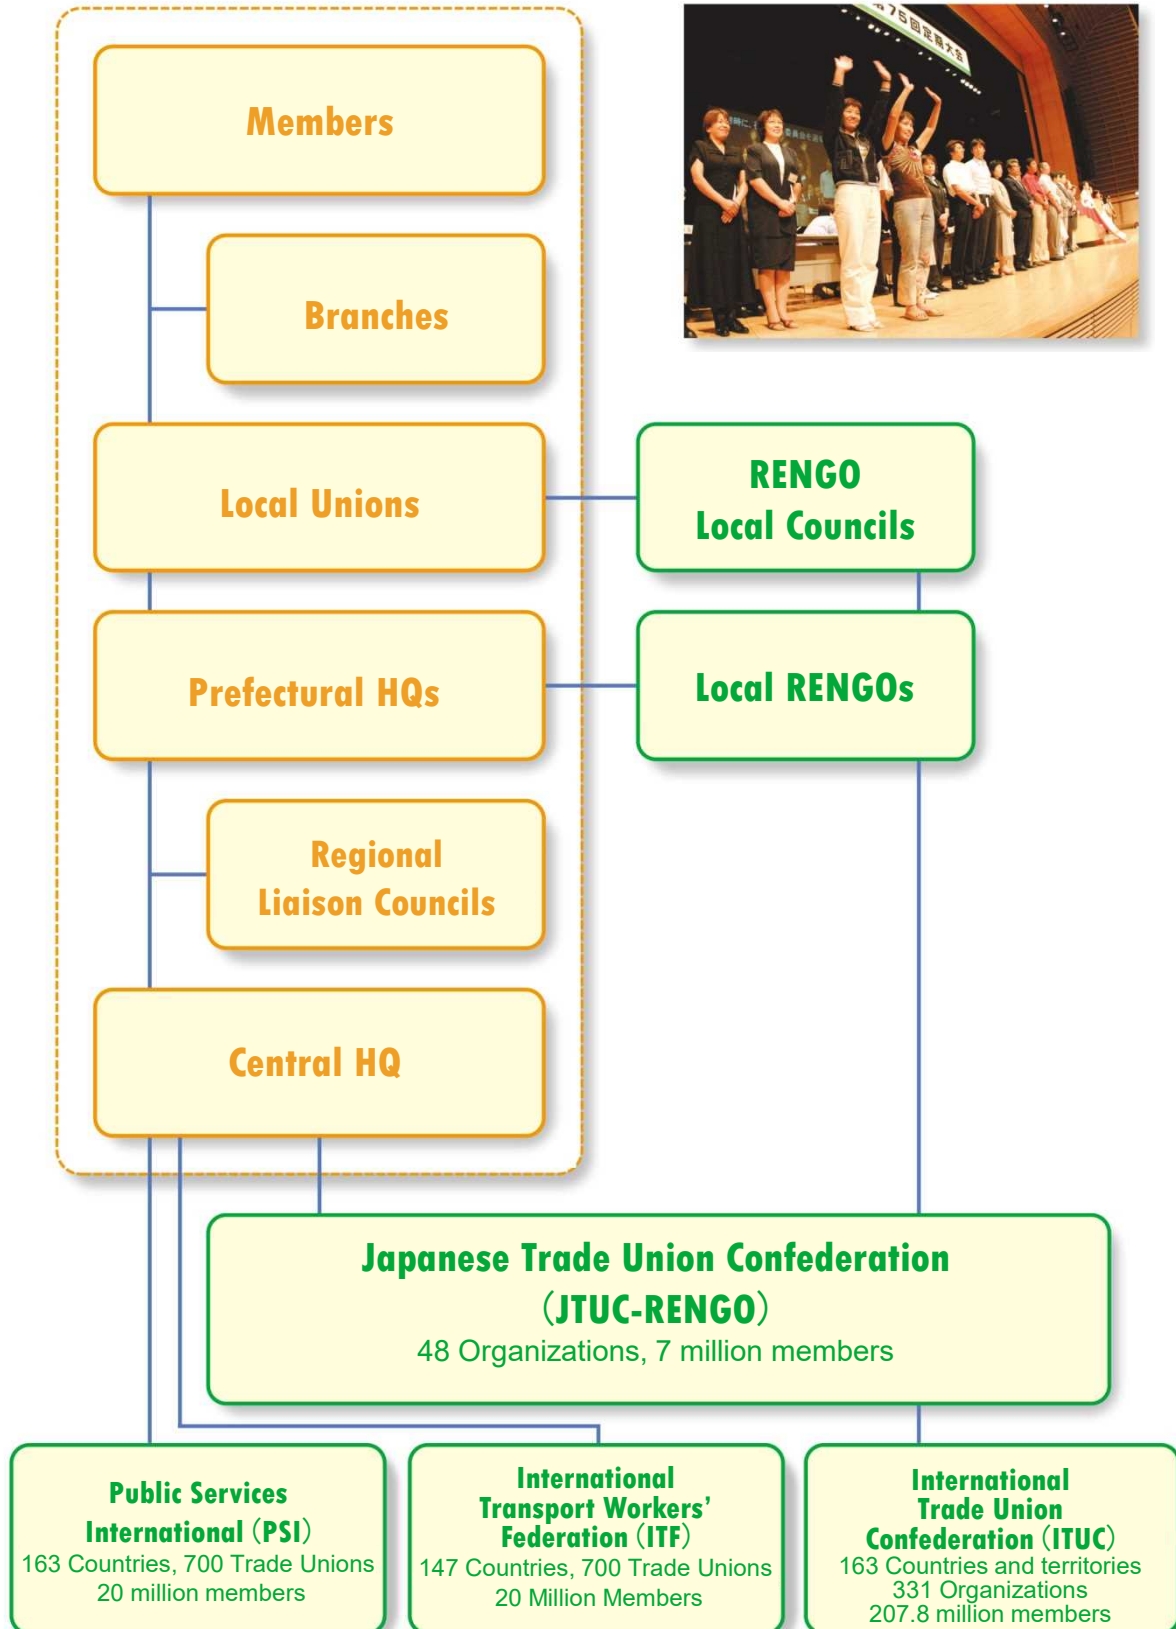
Members

Branches

Local Unions

Prefectural HQs

Regional Liaison Councils

Central HQ

RENGO Local Councils

Local RENGOs

Japanese Trade Union Confederation (JTUC-RENGO)
48 Organizations, 7 million members

Public Services International (PSI)
163 Countries, 700 Trade Unions
20 million members

International Transport Workers' Federation (ITF)
147 Countries, 700 Trade Unions
20 Million Members

International Trade Union Confederation (ITUC)
163 Countries and territories
331 Organizations
207.8 million members